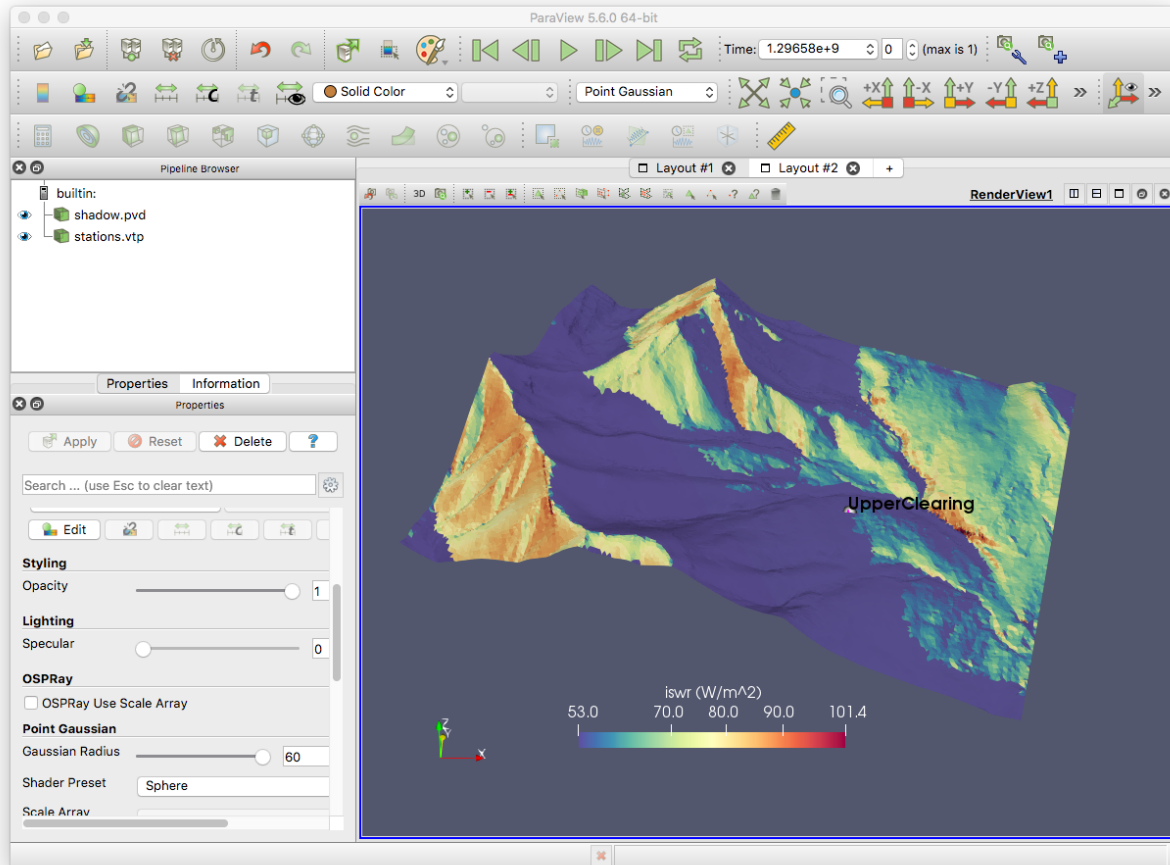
ParaView 5.6.0 64-bit

Time: 1.29658e+9 0 (max is 1)

Solid Color

Point Gaussian

+X -X +Y -Y +Z

Pipeline Browser

builtin:
shadow.pvd
stations.vtp

Properties Information

Properties

Apply Reset Delete ?

Search ... (use Esc to clear text)

Edit

Styling
Opacity 1

Lighting
Specular 0

OSPRay
OSPRay Use Scale Array

Point Gaussian
Gaussian Radius 60
Shader Preset Sphere
Scale Array

Layout #1 Layout #2 +

3D

RenderView1

UpperClearing

iswr (W/m^2)
53.0 70.0 80.0 90.0 101.4

Z Y X